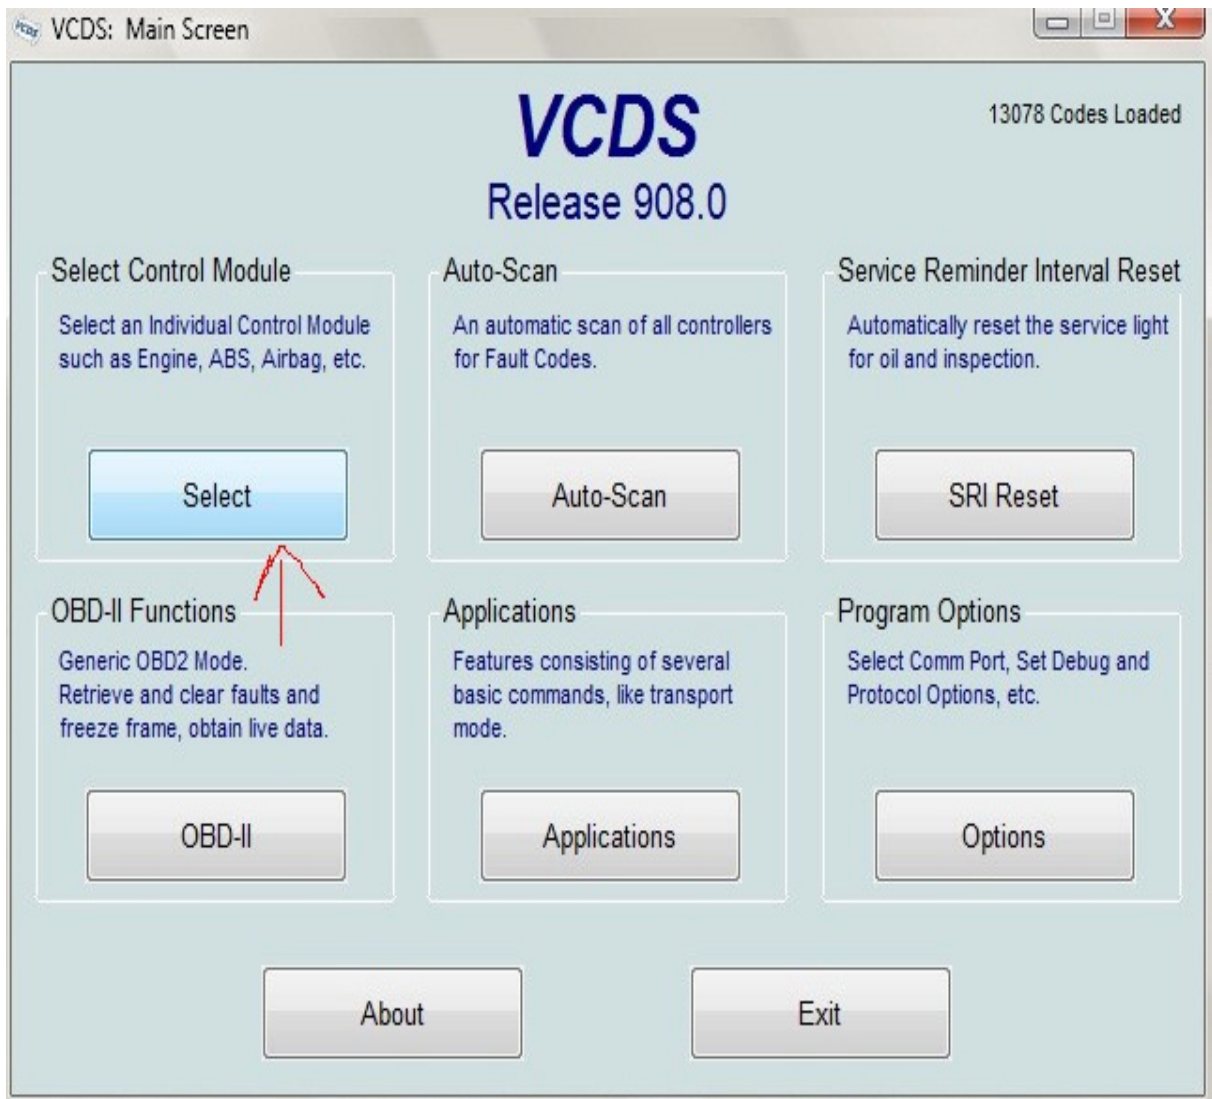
VCDS: Main Screen

VCDS
Release 908.0

13078 Codes Loaded

Select Control Module
Select an Individual Control Module such as Engine, ABS, Airbag, etc.
Select

Auto-Scan
An automatic scan of all controllers for Fault Codes.
Auto-Scan

Service Reminder Interval Reset
Automatically reset the service light for oil and inspection.
SRI Reset

OBD-II Functions
Generic OBD2 Mode.
Retrieve and clear faults and freeze frame, obtain live data.
OBD-II

Applications
Features consisting of several basic commands, like transport mode.
Applications

Program Options
Select Comm Port, Set Debug and Protocol Options, etc.
Options

About

Exit